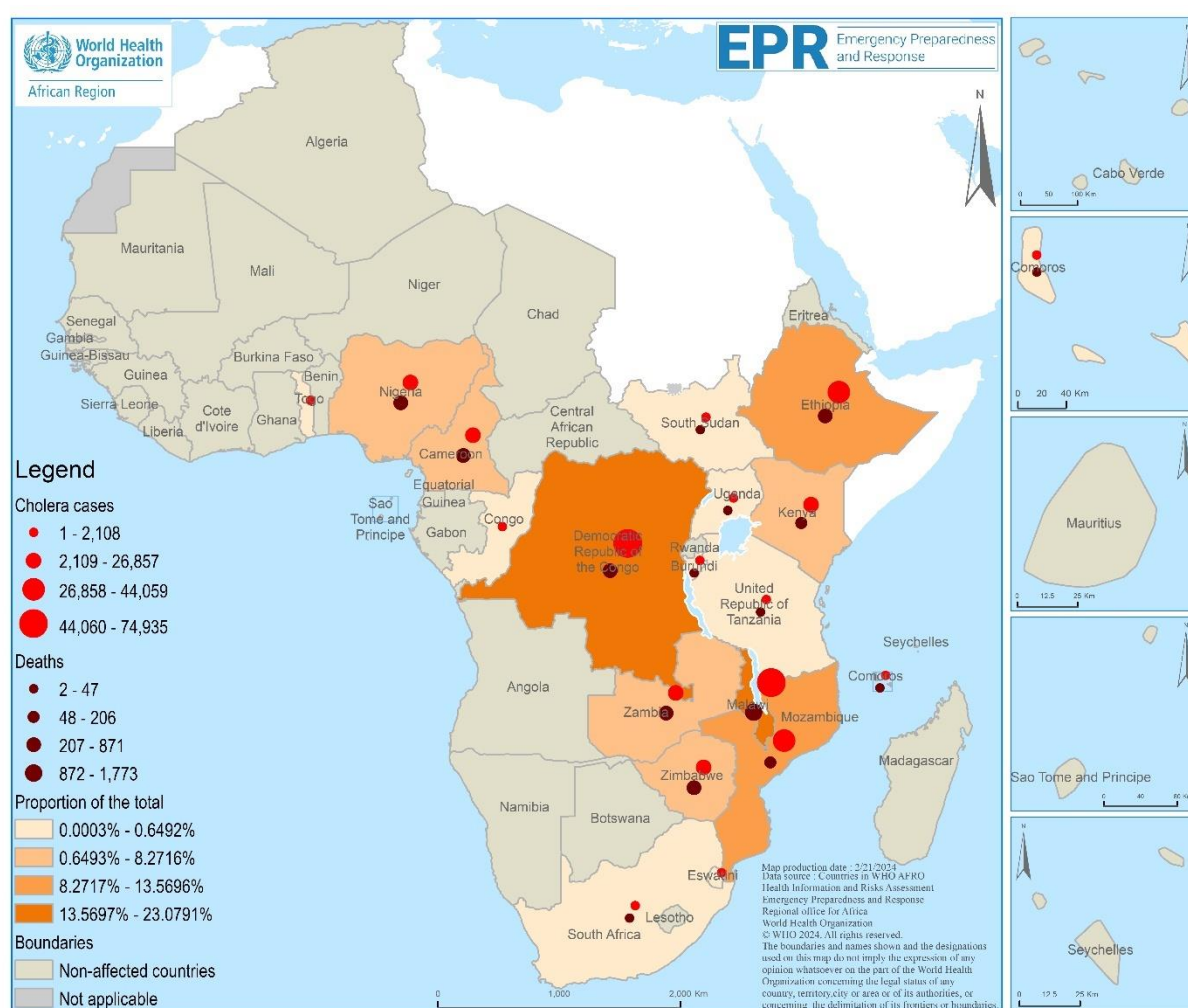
World Health Organization
African Region

EPR Emergency Preparedness and Response

N

Algeria
Mauritania
Mali
Niger
Chad
Senegal
Gambia
Guinea-Bissau
Guinea
Sierra Leone
Liberia
Cote d'Ivoire
Ghana
Burkina Faso
Benin
Togo
Nigeria
Cameroon
Central African Republic
South Sudan
Eritrea
Ethiopia
Sao Tome and Principe
Equatorial Guinea
Gabon
Congo
Democratic Republic of the Congo
Uganda
Kenya
Rwanda
Burundi
United Republic of Tanzania
Seychelles
Comoros
Angola
Zambia
Malawi
Mozambique
Madagascar
Zimbabwe
Namibia
Botswana
Eswatini
Lesotho
South Africa

Legend
Cholera cases
1 - 2,108
2,109 - 26,857
26,858 - 44,059
44,060 - 74,935
Deaths
2 - 47
48 - 206
207 - 871
872 - 1,773
Proportion of the total
0.0003% - 0.6492%
0.6493% - 8.2716%
8.2717% - 13.5696%
13.5697% - 23.0791%
Boundaries
Non-affected countries
Not applicable

Map production date : 2/21/2024
Data source : Countries in WHO AFRO
Health Information and Risks Assessment
Emergency Preparedness and Response
Regional office for Africa
World Health Organization
© WHO 2024. All rights reserved.
The boundaries and names shown and the designations used on this map do not imply the expression of any opinion whatsoever on the part of the World Health Organization concerning the legal status of any country, territory,city or area or of its authorities, or concerning the delimitation of its frontiers or boundaries.

0 1,000 2,000 Km

Cabo Verde
0 50 100 Km
Comoros
0 20 40 Km
Mauritius
0 12.5 25 Km
Sao Tome and Principe
0 40 80 Km
Seychelles
0 12.5 25 Km